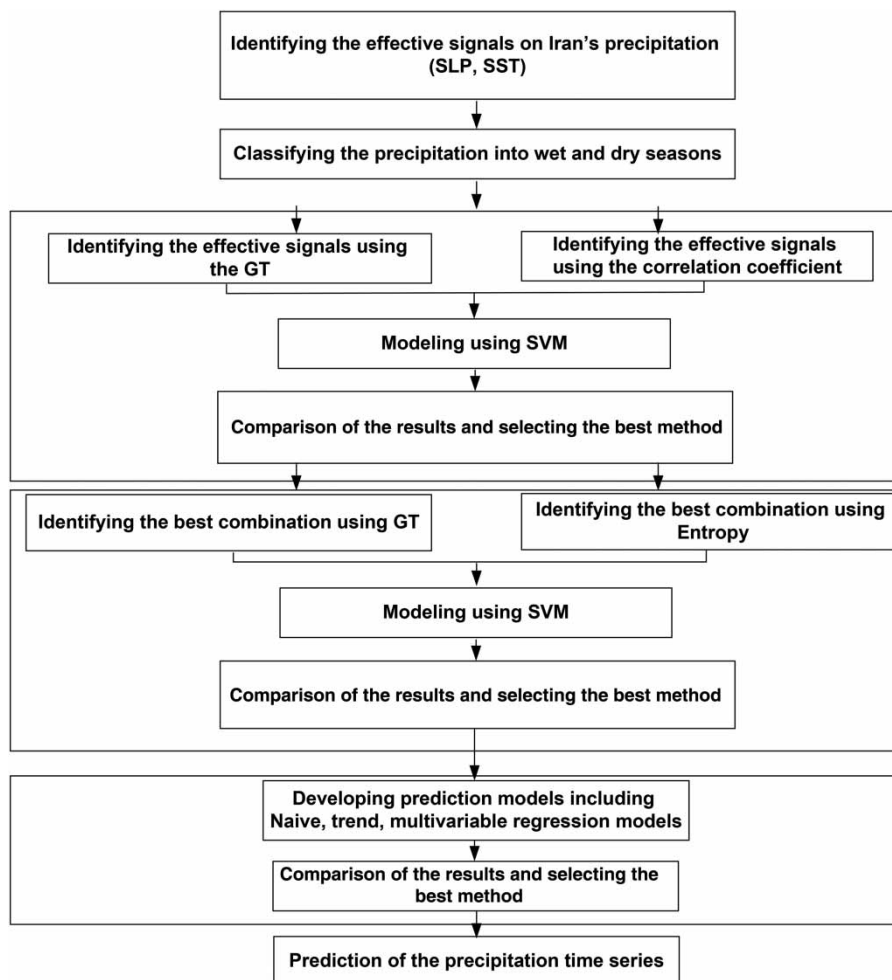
Identifying the effective signals on Iran's precipitation (SLP, SST)

Classifying the precipitation into wet and dry seasons

Identifying the effective signals using the GT

Identifying the effective signals using the correlation coefficient

Modeling using SVM

Comparison of the results and selecting the best method

Identifying the best combination using GT

Identifying the best combination using Entropy

Modeling using SVM

Comparison of the results and selecting the best method

Developing prediction models including Naive, trend, multivariable regression models

Comparison of the results and selecting the best method

Prediction of the precipitation time series